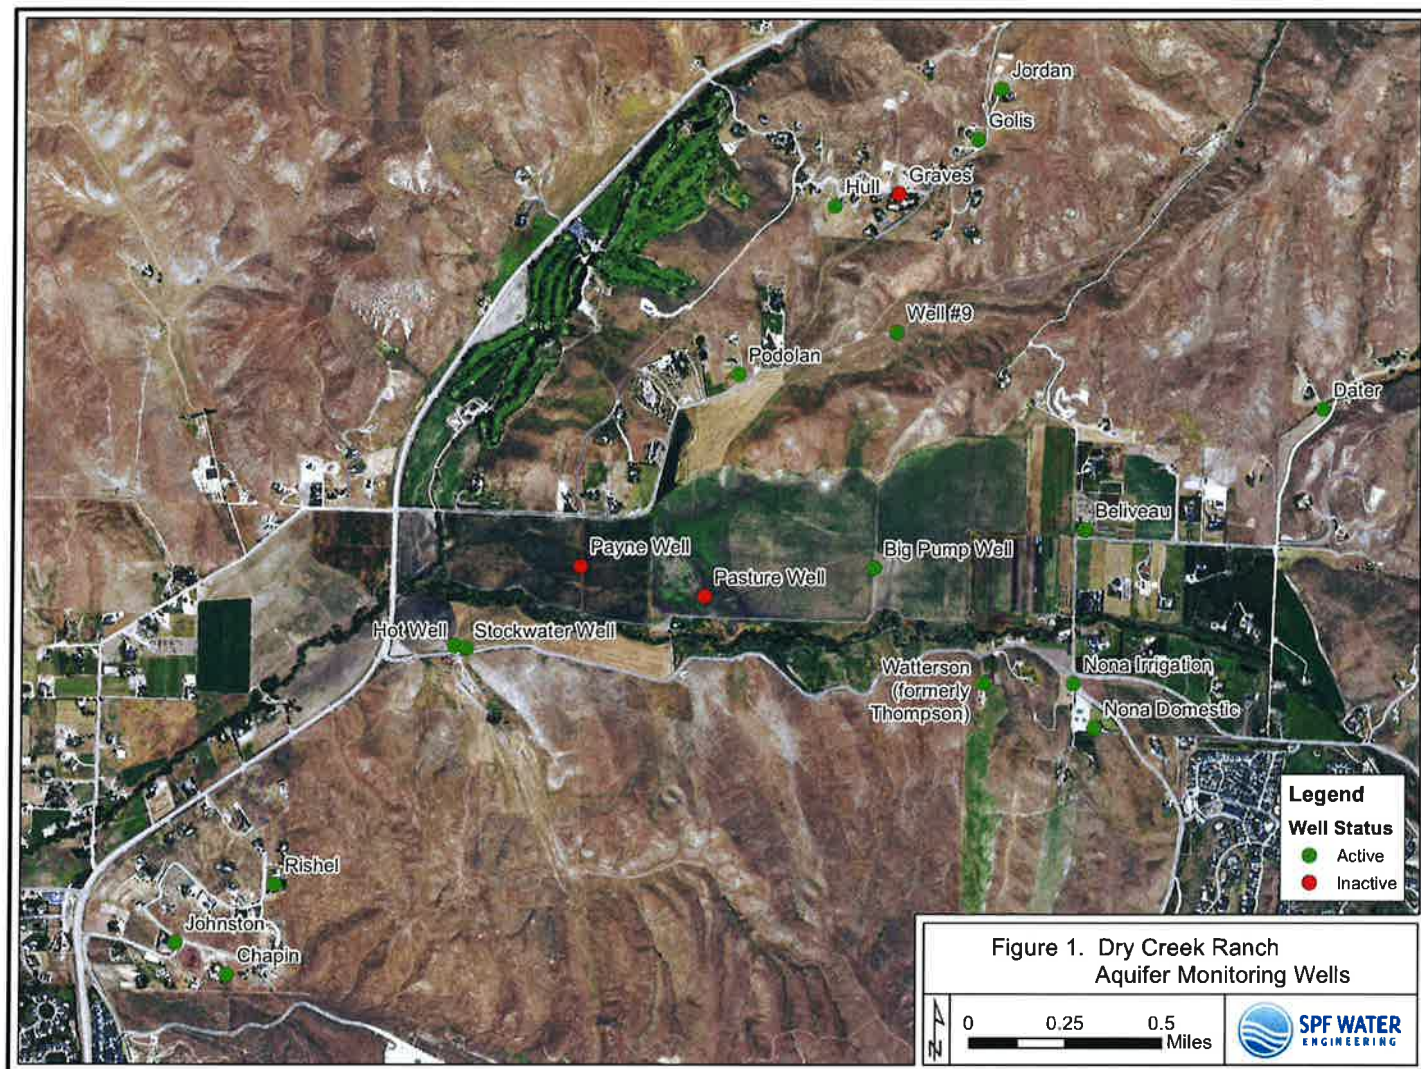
Jordan
Golis
Graves
Hull
Well #9
Podolan
Dater
Beliveau
Payne Well
Big Pump Well
Pasture Well
Hot Well
Stockwater Well
Watterson (formerly Thompson)
Nona Irrigation
Nona Domestic
Rishel
Johnston
Chapin

Legend
Well Status
Active
Inactive

Figure 1. Dry Creek Ranch Aquifer Monitoring Wells

N
0 0.25 0.5 Miles

SPF WATER ENGINEERING